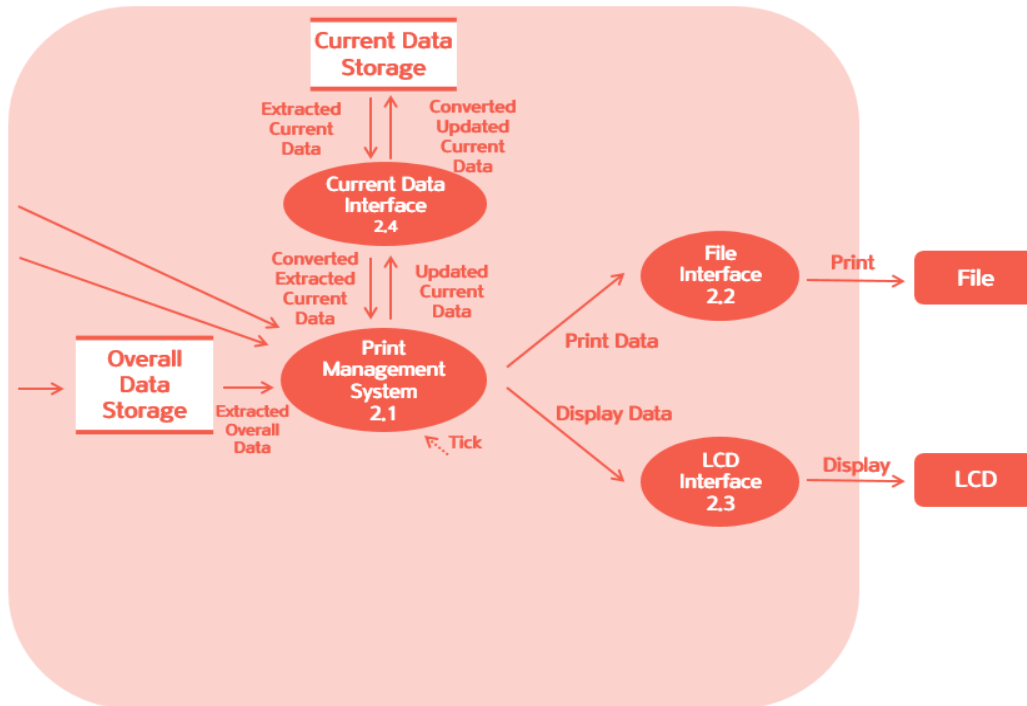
Current Data Storage

Extracted Current Data

Converted Updated Current Data

Current Data Interface 2.4

Converted Extracted Current Data

Updated Current Data

Overall Data Storage

Extracted Overall Data

Print Management System 2.1

Tick

Print Data

Display Data

File Interface 2.2

Print

File

LCD Interface 2.3

Display

LCD